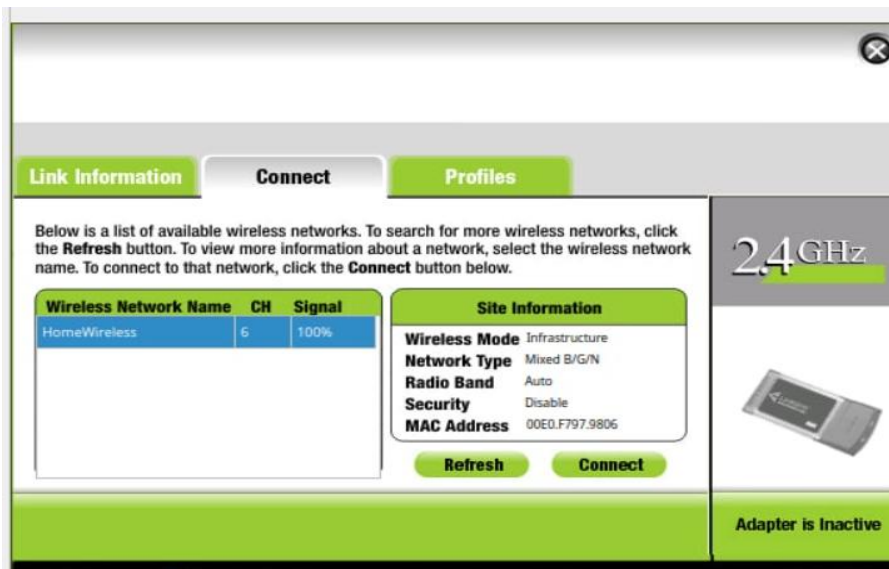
Link Information

Connect

Profiles

Below is a list of available wireless networks. To search for more wireless networks, click the **Refresh** button. To view more information about a network, select the wireless network name. To connect to that network, click the **Connect** button below.

| Wireless Network Name | CH | Signal |
|---|---|---|
| HomeWireless | 6 | 100% |

Site Information

| | |
|---|---|
| Wireless Mode | Infrastructure |
| Network Type | Mixed B/G/N |
| Radio Band | Auto |
| Security | Disable |
| MAC Address | 00E0.F797.9806 |

Refresh

Connect

2.4GHz

Adapter is Inactive